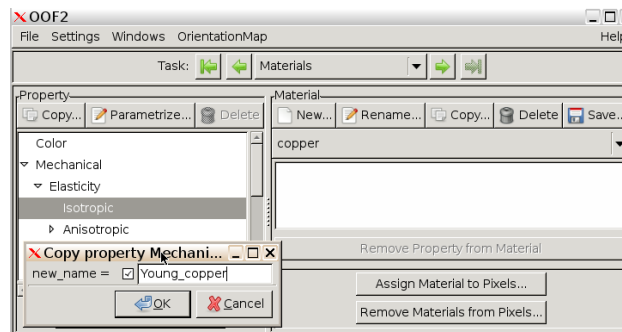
OOF2
File Settings Windows OrientationMap Help
Task: Materials
Property
Copy... Parametrize... Delete
Color
Mechanical
Elasticity
Isotropic
Anisotropic
Material
New... Rename... Copy... Delete Save...
copper
Remove Property from Material
Copy property Mechani...
new_name = Young_copper
OK Cancel
Assign Material to Pixels...
Remove Materials from Pixels...